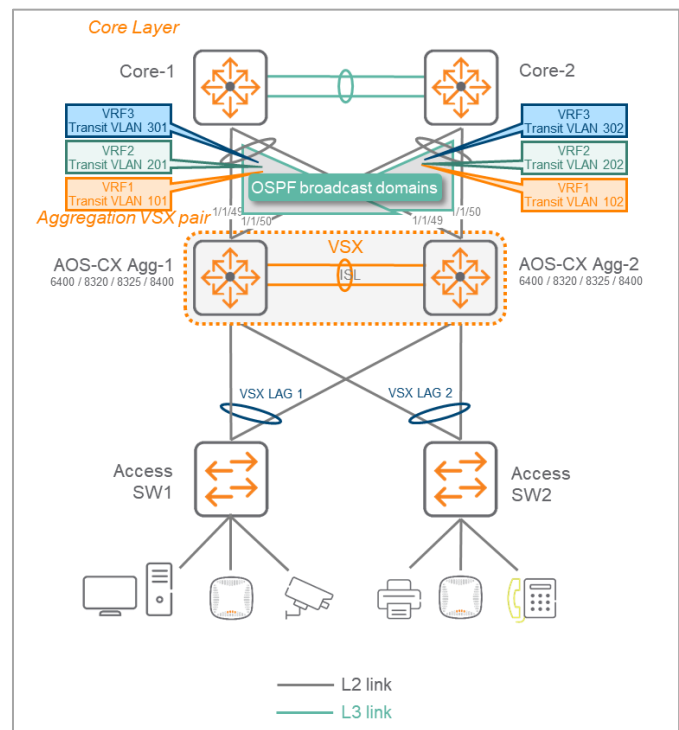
Core Layer

Core-1

Core-2

VRF3
Transit VLAN 301

VRF2
Transit VLAN 201

VRF1
Transit VLAN 101

VRF3
Transit VLAN 302

VRF2
Transit VLAN 202

VRF1
Transit VLAN 102

OSPF broadcast domains

Aggregation VSX pair

1/1/49

1/1/50

1/1/49

1/1/50

VSX

ISL

AOS-CX Agg-1
6400 / 8320 / 8325 / 8400

AOS-CX Agg-2
6400 / 8320 / 8325 / 8400

VSX LAG 1

VSX LAG 2

Access
SW1

Access
SW2

L2 link

L3 link